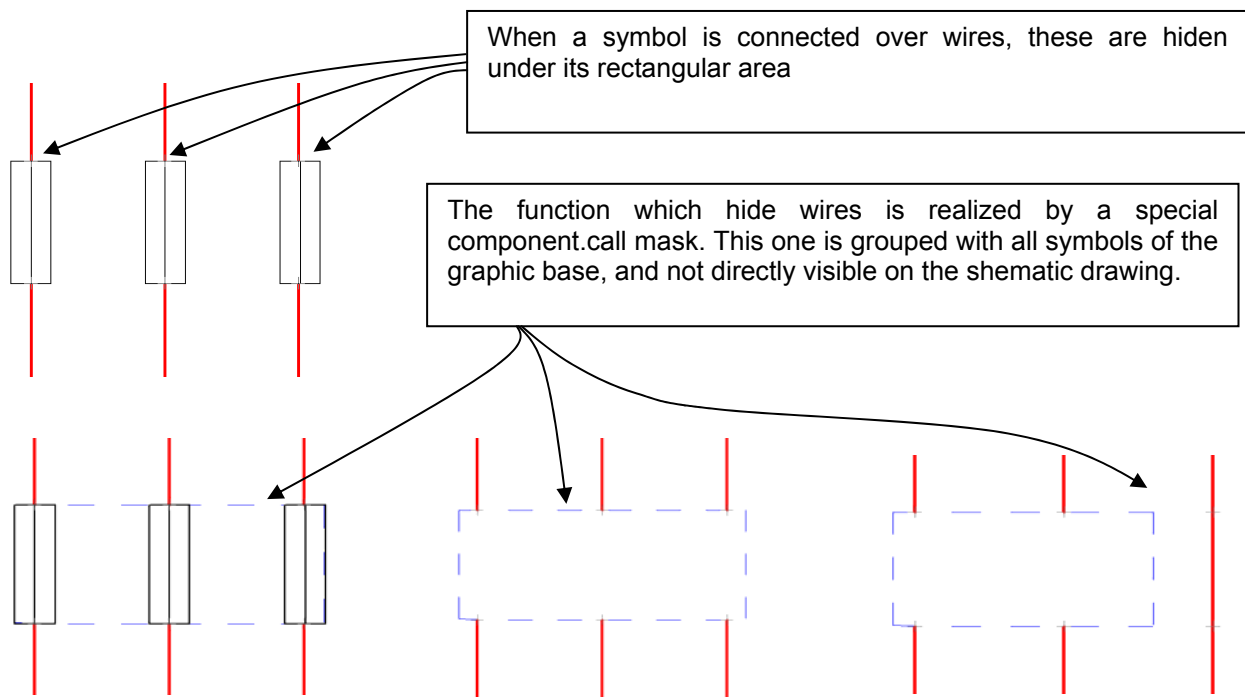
When a symbol is connected over wires, these are hiden under its rectangular area

The function which hide wires is realized by a special component.call mask. This one is grouped with all symbols of the graphic base, and not directly visible on the shematic drawing.